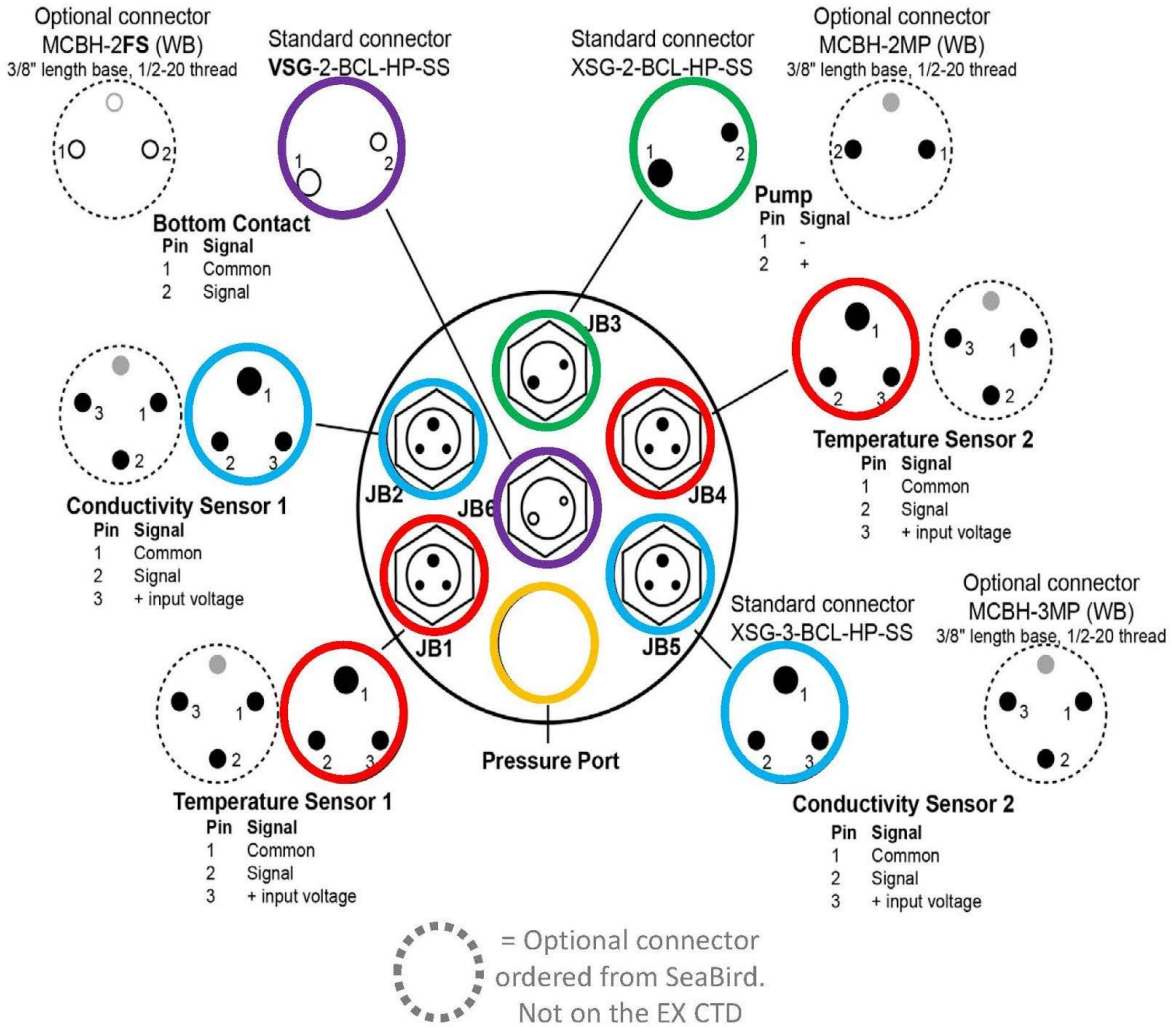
Optional connector
MCBH-2**FS** (WB)
3/8" length base, 1/2-20 thread

1 2

Standard connector
**VSG**-2-BCL-HP-SS

1 2

Standard connector
XSG-2-BCL-HP-SS

1 2

Optional connector
MCBH-2MP (WB)
3/8" length base, 1/2-20 thread

2 1

**Bottom Contact**

| Pin | Signal |
|---|---|
| 1 | Common |
| 2 | Signal |

**Pump**

| Pin | Signal |
|---|---|
| 1 | - |
| 2 | + |

3 1 2

1 2 3

JB3

1 2 3

3 1 2

JB2

JB6

JB4

**Temperature Sensor 2**

| Pin | Signal |
|---|---|
| 1 | Common |
| 2 | Signal |
| 3 | + input voltage |

**Conductivity Sensor 1**

| Pin | Signal |
|---|---|
| 1 | Common |
| 2 | Signal |
| 3 | + input voltage |

JB1

JB5

Standard connector
XSG-3-BCL-HP-SS

Optional connector
MCBH-3MP (WB)
3/8" length base, 1/2-20 thread

3 1 2

1 2 3

**Pressure Port**

1 2 3

3 1 2

**Temperature Sensor 1**

| Pin | Signal |
|---|---|
| 1 | Common |
| 2 | Signal |
| 3 | + input voltage |

**Conductivity Sensor 2**

| Pin | Signal |
|---|---|
| 1 | Common |
| 2 | Signal |
| 3 | + input voltage |

= Optional connector ordered from SeaBird. Not on the EX CTD